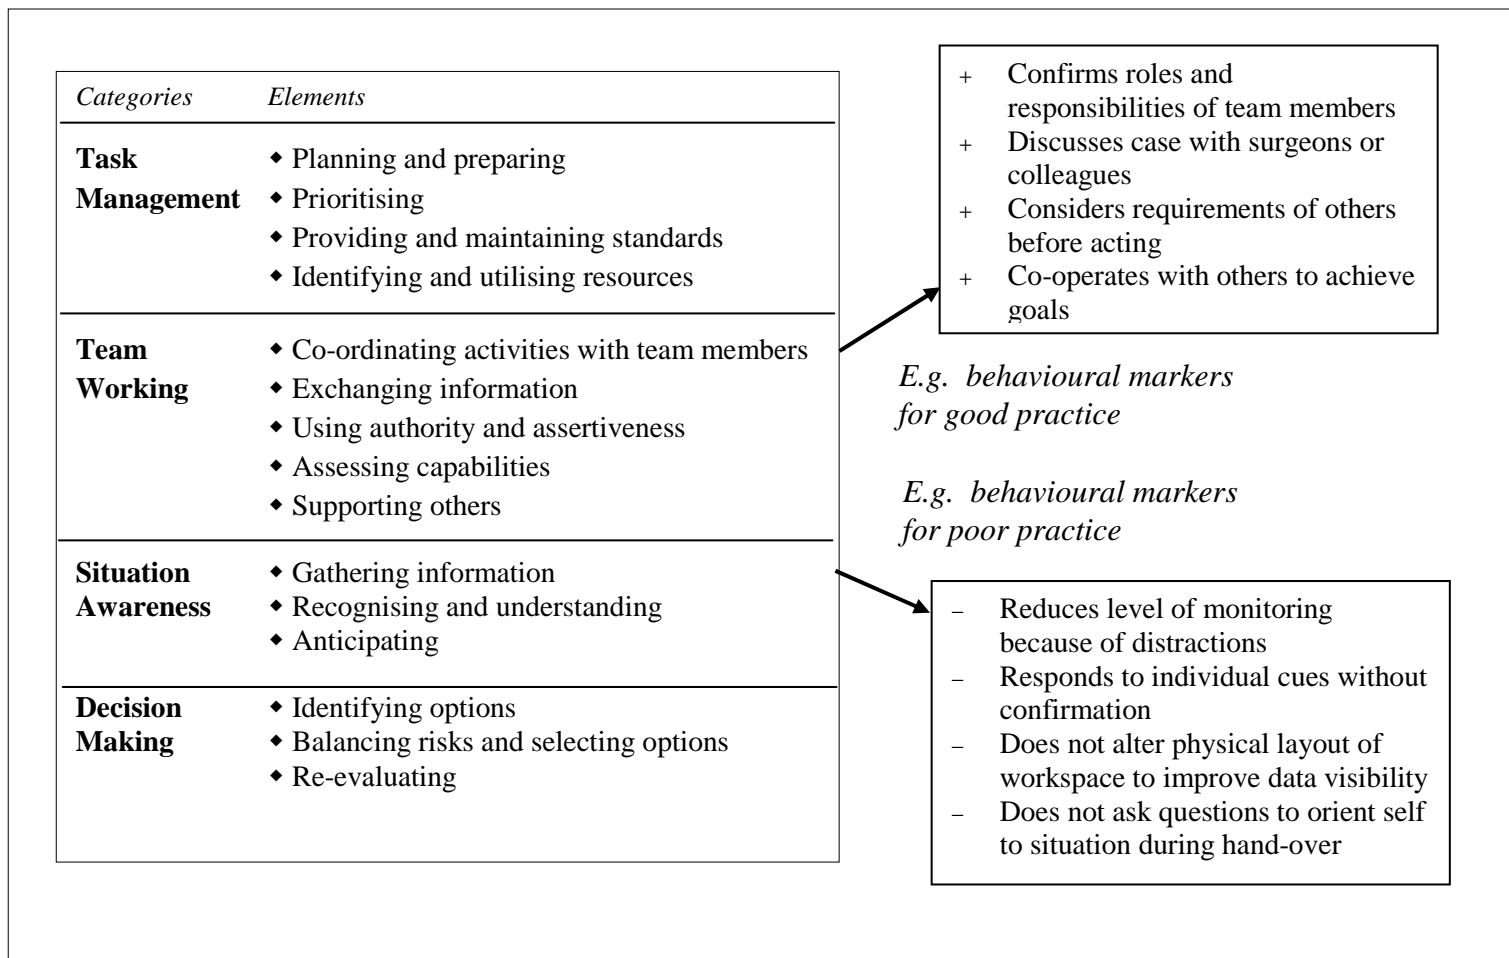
| Categories | Elements |
|---|---|
| **Task Management** | ◆ Planning and preparing<br>◆ Prioritising<br>◆ Providing and maintaining standards<br>◆ Identifying and utilising resources |
| **Team Working** | ◆ Co-ordinating activities with team members<br>◆ Exchanging information<br>◆ Using authority and assertiveness<br>◆ Assessing capabilities<br>◆ Supporting others |
| **Situation Awareness** | ◆ Gathering information<br>◆ Recognising and understanding<br>◆ Anticipating |
| **Decision Making** | ◆ Identifying options<br>◆ Balancing risks and selecting options<br>◆ Re-evaluating |

+ Confirms roles and responsibilities of team members
+ Discusses case with surgeons or colleagues
+ Considers requirements of others before acting
+ Co-operates with others to achieve goals

*E.g. behavioural markers for good practice*

*E.g. behavioural markers for poor practice*

– Reduces level of monitoring because of distractions
– Responds to individual cues without confirmation
– Does not alter physical layout of workspace to improve data visibility
– Does not ask questions to orient self to situation during hand-over